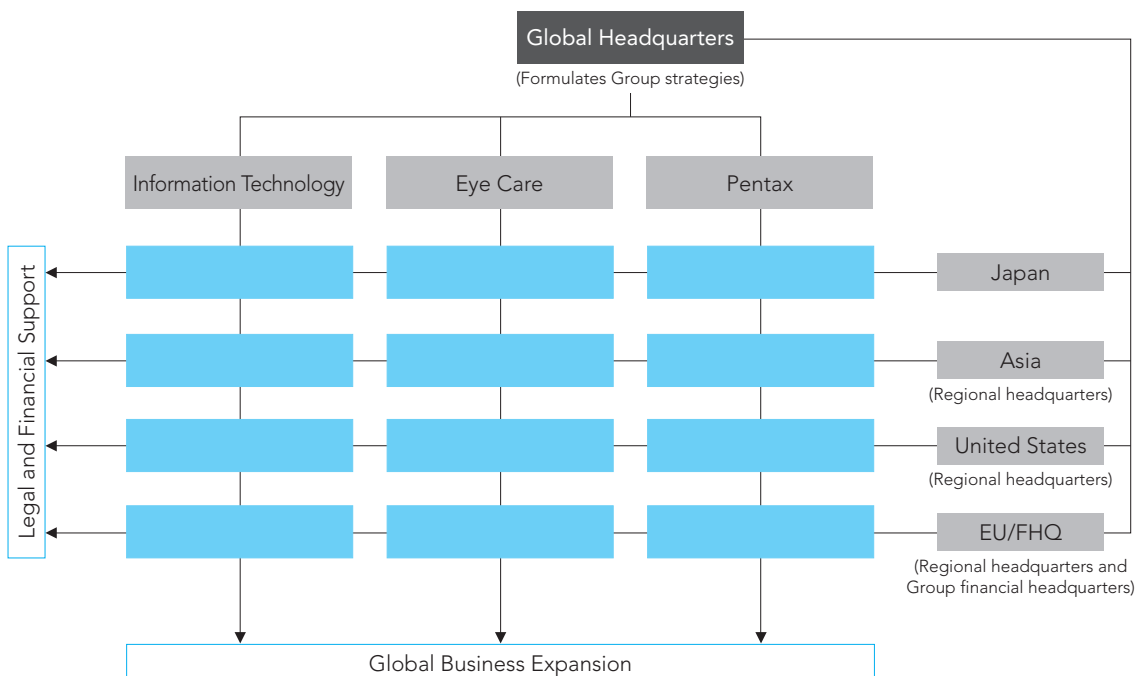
Global Headquarters
(Formulates Group strategies)

Information Technology

Eye Care

Pentax

Legal and Financial Support

Japan

Asia
(Regional headquarters)

United States
(Regional headquarters)

EU/FHQ
(Regional headquarters and Group financial headquarters)

Global Business Expansion